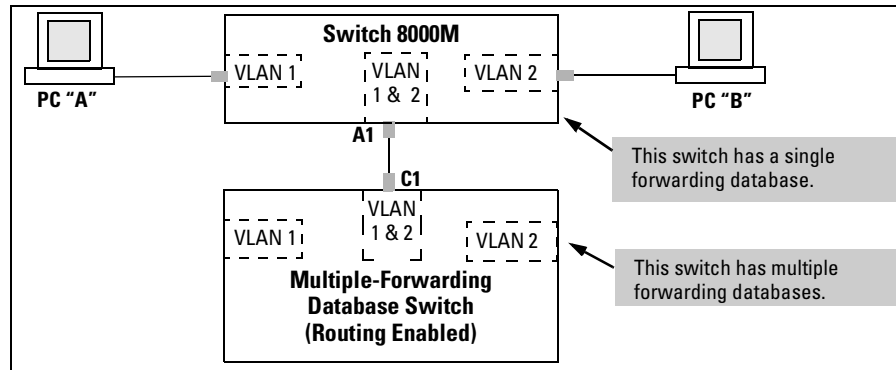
Switch 8000M

VLAN 1

VLAN 1 & 2

VLAN 2

PC "A"

PC "B"

A1

C1

This switch has a single forwarding database.

VLAN 1

VLAN 1 & 2

VLAN 2

Multiple-Forwarding Database Switch (Routing Enabled)

This switch has multiple forwarding databases.